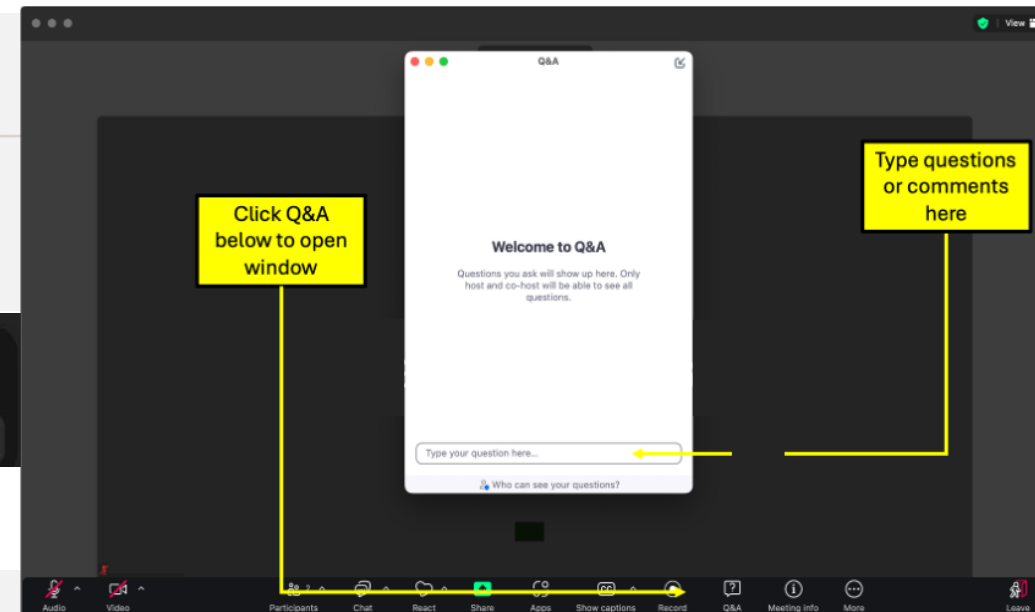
View

Q&A

Click Q&A below to open window

Type questions or comments here

Welcome to Q&A

Questions you ask will show up here. Only host and co-host will be able to see all questions.

Type your question here...

Who can see your questions?

Audio Video Participants Chat React Share Apps Show captions Record Q&A Meeting info More Leave